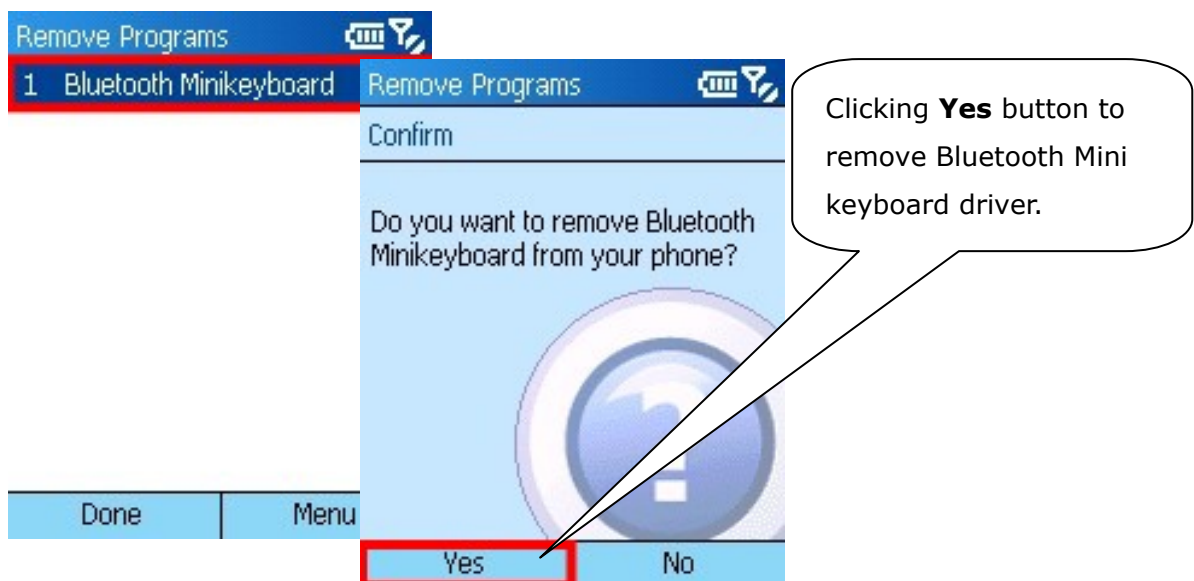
Remove Programs

1 Bluetooth Minikeyboard

Done

Menu

Remove Programs

Confirm

Do you want to remove Bluetooth Minikeyboard from your phone?

Yes

No

Clicking **Yes** button to remove Bluetooth Mini keyboard driver.